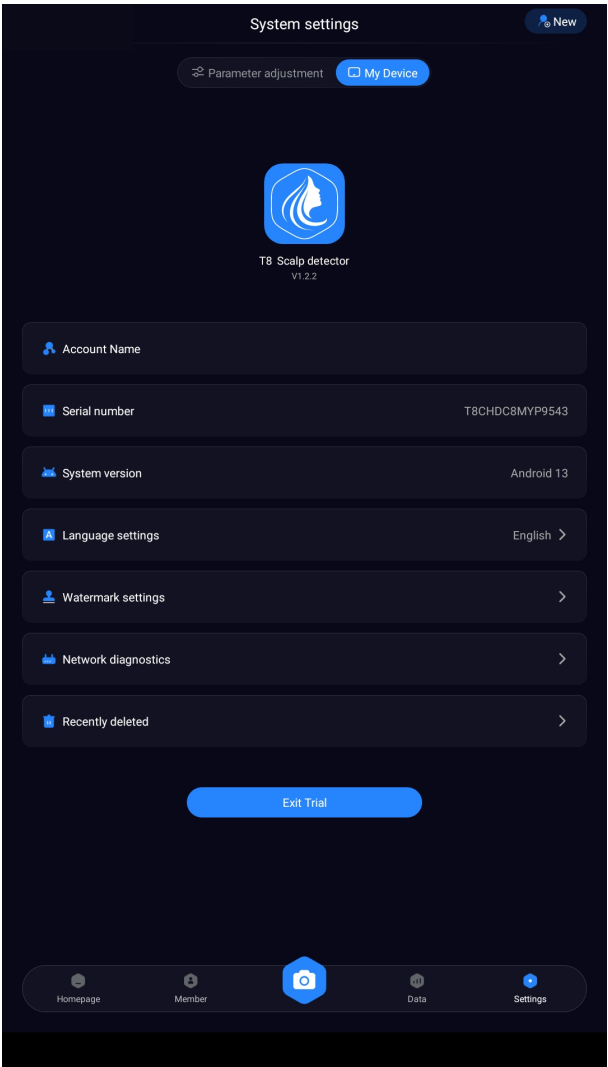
System settings

New

Parameter adjustment

My Device

T8 Scalp detector
V1.2.2

Account Name

Serial number T8CHDC8MYP9543

System version Android 13

Language settings English

Watermark settings

Network diagnostics

Recently deleted

Exit Trial

Homepage

Member

Data

Settings